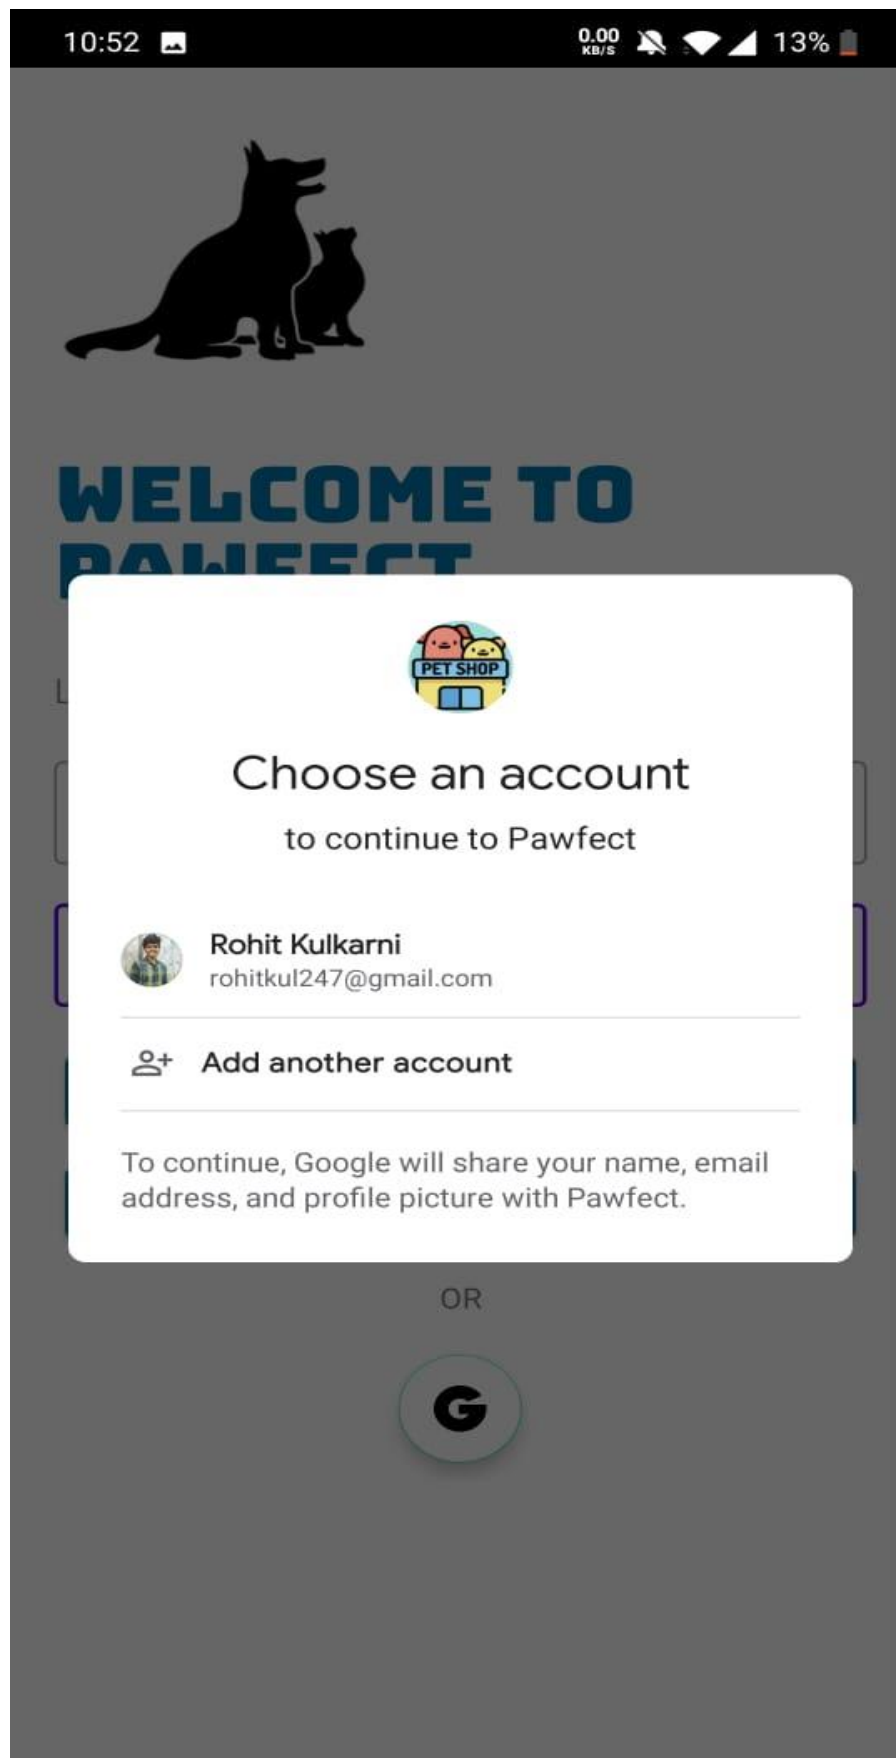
10:52 0.00 KB/S 13%

WELCOME TO
PAWFECT

PET SHOP

Choose an account

to continue to Pawfect

Rohit Kulkarni
rohitkul247@gmail.com

Add another account

To continue, Google will share your name, email address, and profile picture with Pawfect.

OR

G